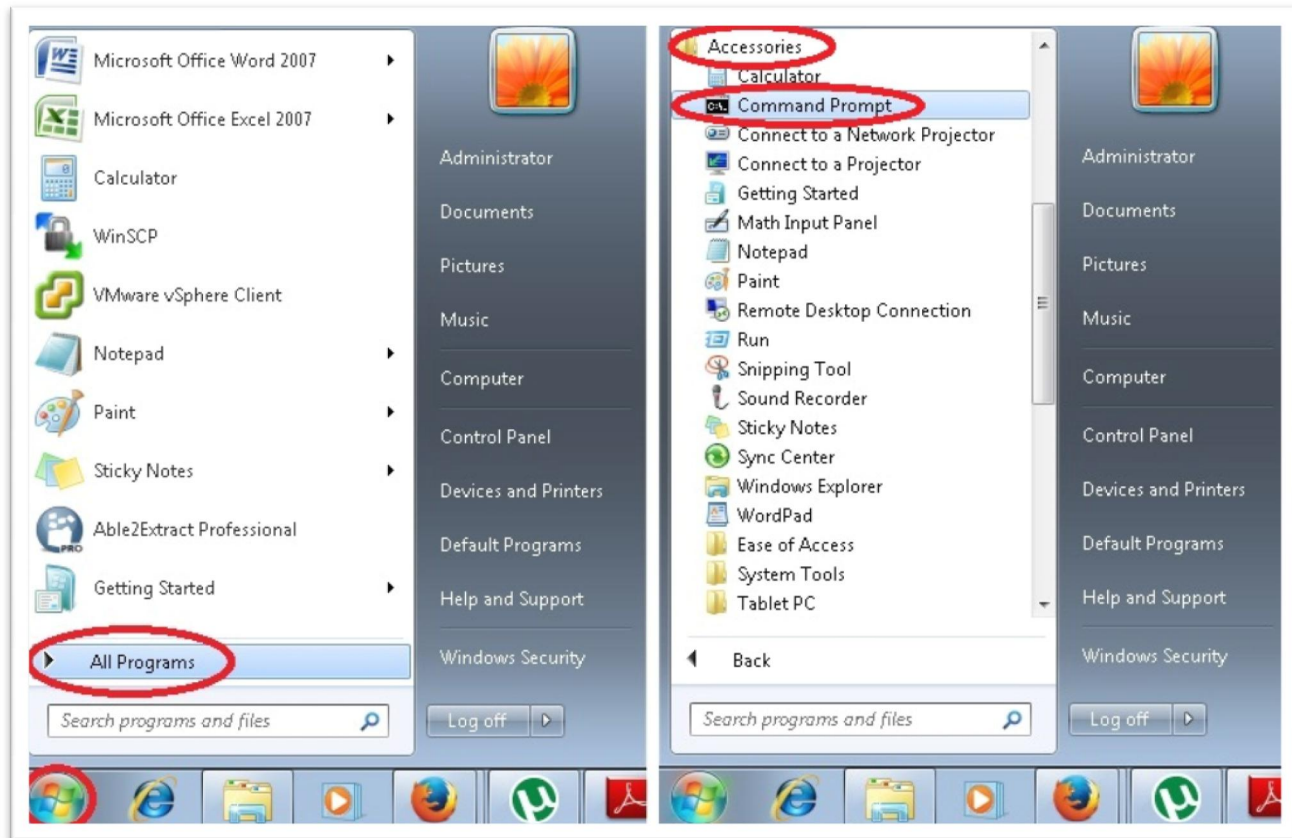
Microsoft Office Word 2007
Microsoft Office Excel 2007
Calculator
WinSCP
VMware vSphere Client
Notepad
Paint
Sticky Notes
Able2Extract Professional
Getting Started
All Programs
Search programs and files

Administrator
Documents
Pictures
Music
Computer
Control Panel
Devices and Printers
Default Programs
Help and Support
Windows Security
Log off

Accessories
Calculator
Command Prompt
Connect to a Network Projector
Connect to a Projector
Getting Started
Math Input Panel
Notepad
Paint
Remote Desktop Connection
Run
Snipping Tool
Sound Recorder
Sticky Notes
Sync Center
Windows Explorer
WordPad
Ease of Access
System Tools
Tablet PC
Back
Search programs and files

Administrator
Documents
Pictures
Music
Computer
Control Panel
Devices and Printers
Default Programs
Help and Support
Windows Security
Log off